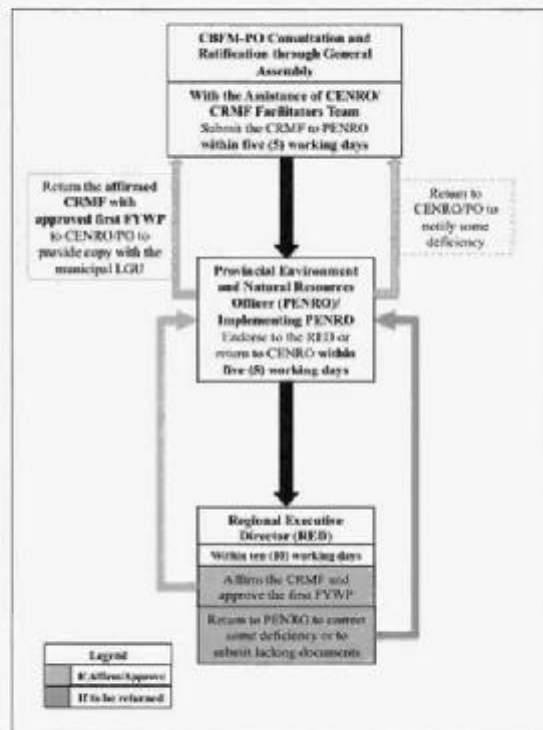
CBFM-PO Consultation and Ratification through General Assembly

With the Assistance of CENRO/ CRMF Facilitators Team

Submit the CRMF to PENRO within five (5) working days

Return the affirmed CRMF with approved first FYWP to CENRO/PO to provide copy with the municipal LGU

Return to CENRO/PO to notify some deficiency

Provincial Environment and Natural Resources Officer (PENRO)/ Implementing PENRO

Endorse to the RED or return to CENRO within five (5) working days

Regional Executive Director (RED)

Within ten (10) working days

Affirms the CRMF and approve the first FYWP

Return to PENRO to correct some deficiency or to submit lacking documents

Legend

If Affirm/Approve

If to be returned